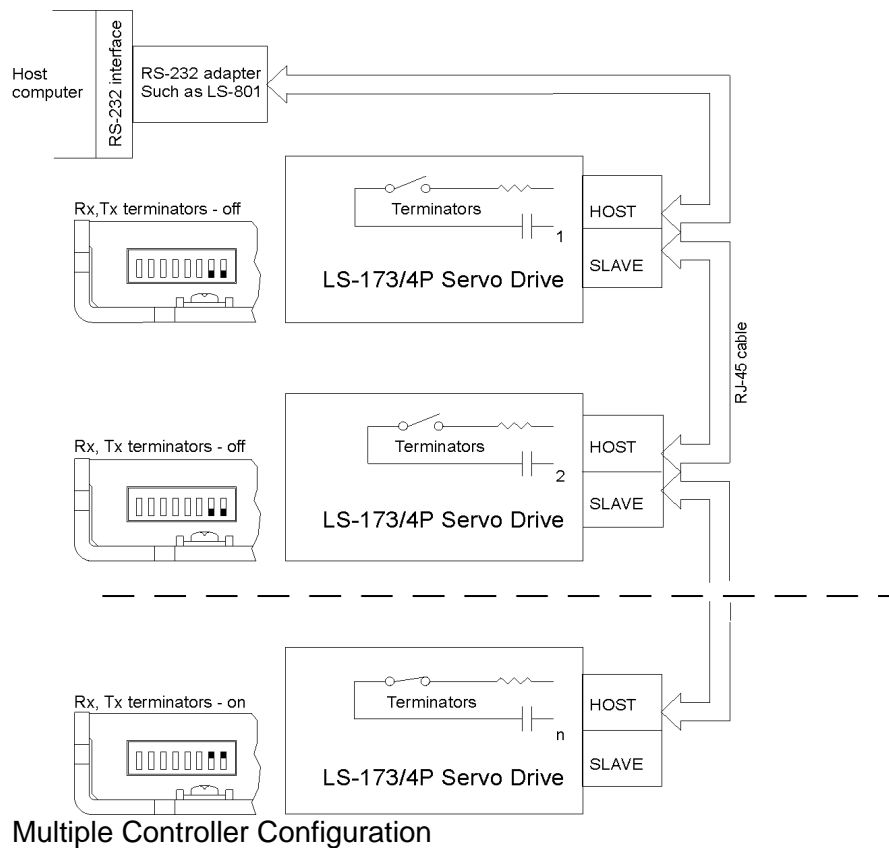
Host computer

RS-232 interface

RS-232 adapter
Such as LS-801

Rx,Tx terminators - off

Terminators

1

HOST

SLAVE

LS-173/4P Servo Drive

RJ-45 cable

Rx, Tx terminators - off

Terminators

2

HOST

SLAVE

LS-173/4P Servo Drive

Rx, Tx terminators - on

Terminators

n

HOST

SLAVE

LS-173/4P Servo Drive

Multiple Controller Configuration